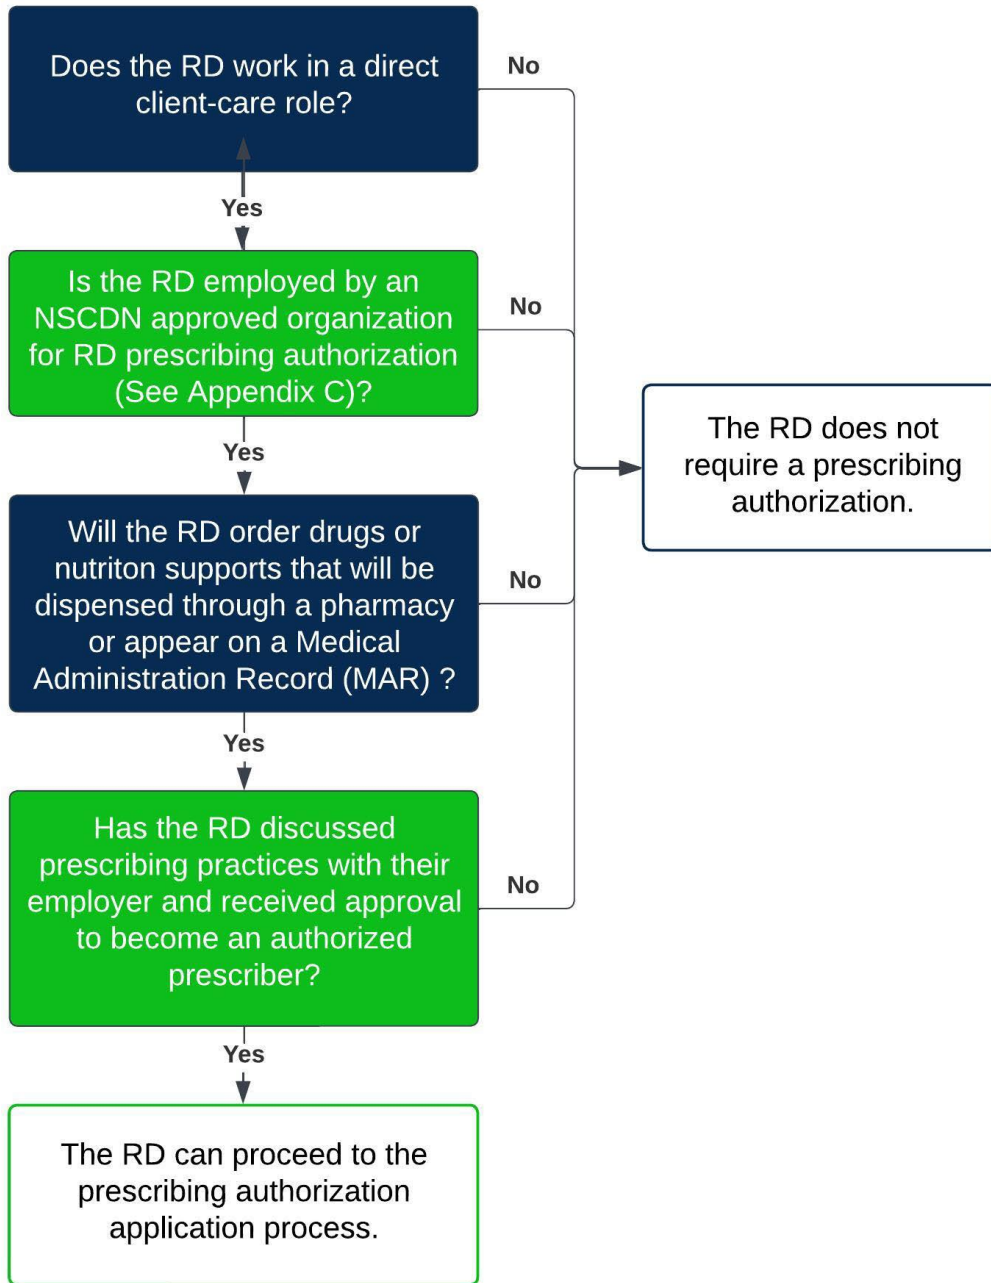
Does the RD work in a direct client-care role?

No

Yes

Is the RD employed by an NSCDN approved organization for RD prescribing authorization (See Appendix C)?

No

The RD does not require a prescribing authorization.

Yes

Will the RD order drugs or nutriton supports that will be dispensed through a pharmacy or appear on a Medical Administration Record (MAR) ?

No

Yes

Has the RD discussed prescribing practices with their employer and received approval to become an authorized prescriber?

No

Yes

The RD can proceed to the prescribing authorization application process.